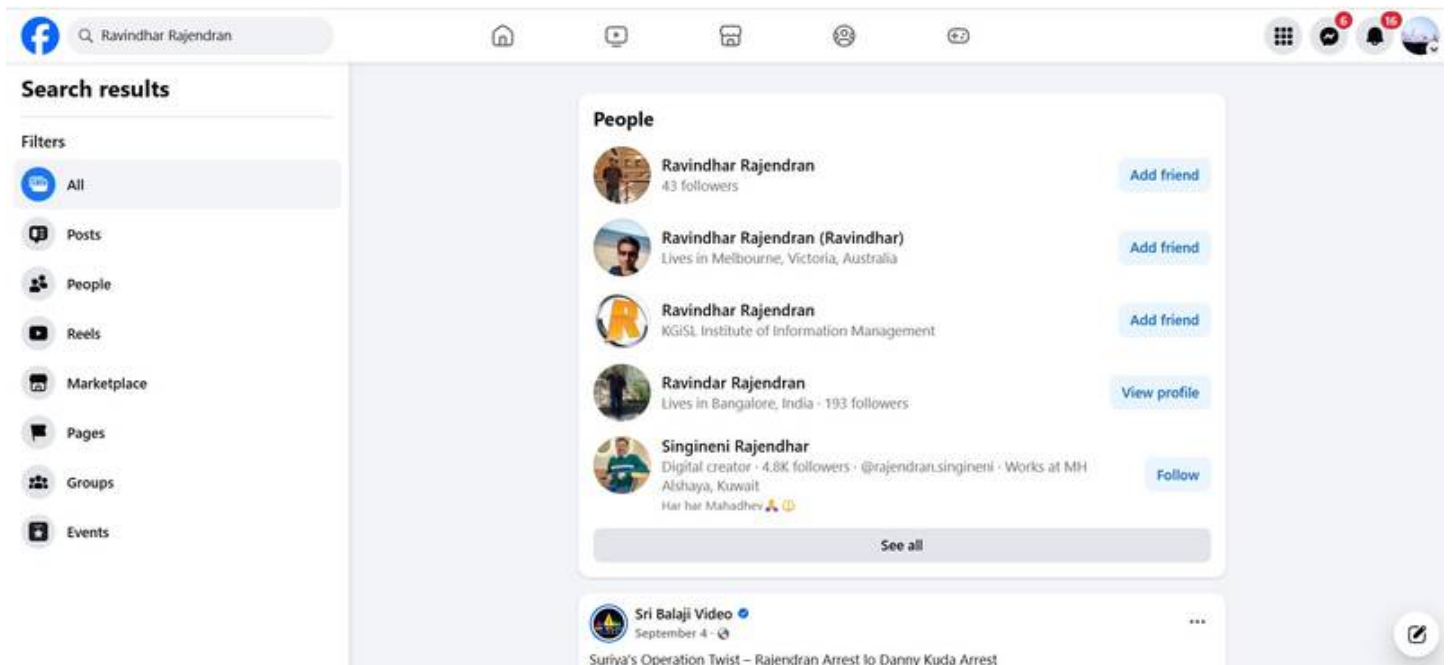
Ravindhar Rajendran

6

16

Search results

Filters

All

Posts

People

Reels

Marketplace

Pages

Groups

Events

People

Ravindhar Rajendran
43 followers
Add friend

Ravindhar Rajendran (Ravindhar)
Lives in Melbourne, Victoria, Australia
Add friend

Ravindhar Rajendran
KGiSL Institute of Information Management
Add friend

Ravindar Rajendran
Lives in Bangalore, India · 193 followers
View profile

Singineni Rajendhar
Digital creator · 4.8K followers · @rajendran.singineni · Works at MH Alshaya, Kuwait
Har har Mahadhev
Follow

See all

Sri Balaji Video
September 4 ·

Suriya's Operation Twist – Rajendran Arrest lo Danny Kuda Arrest